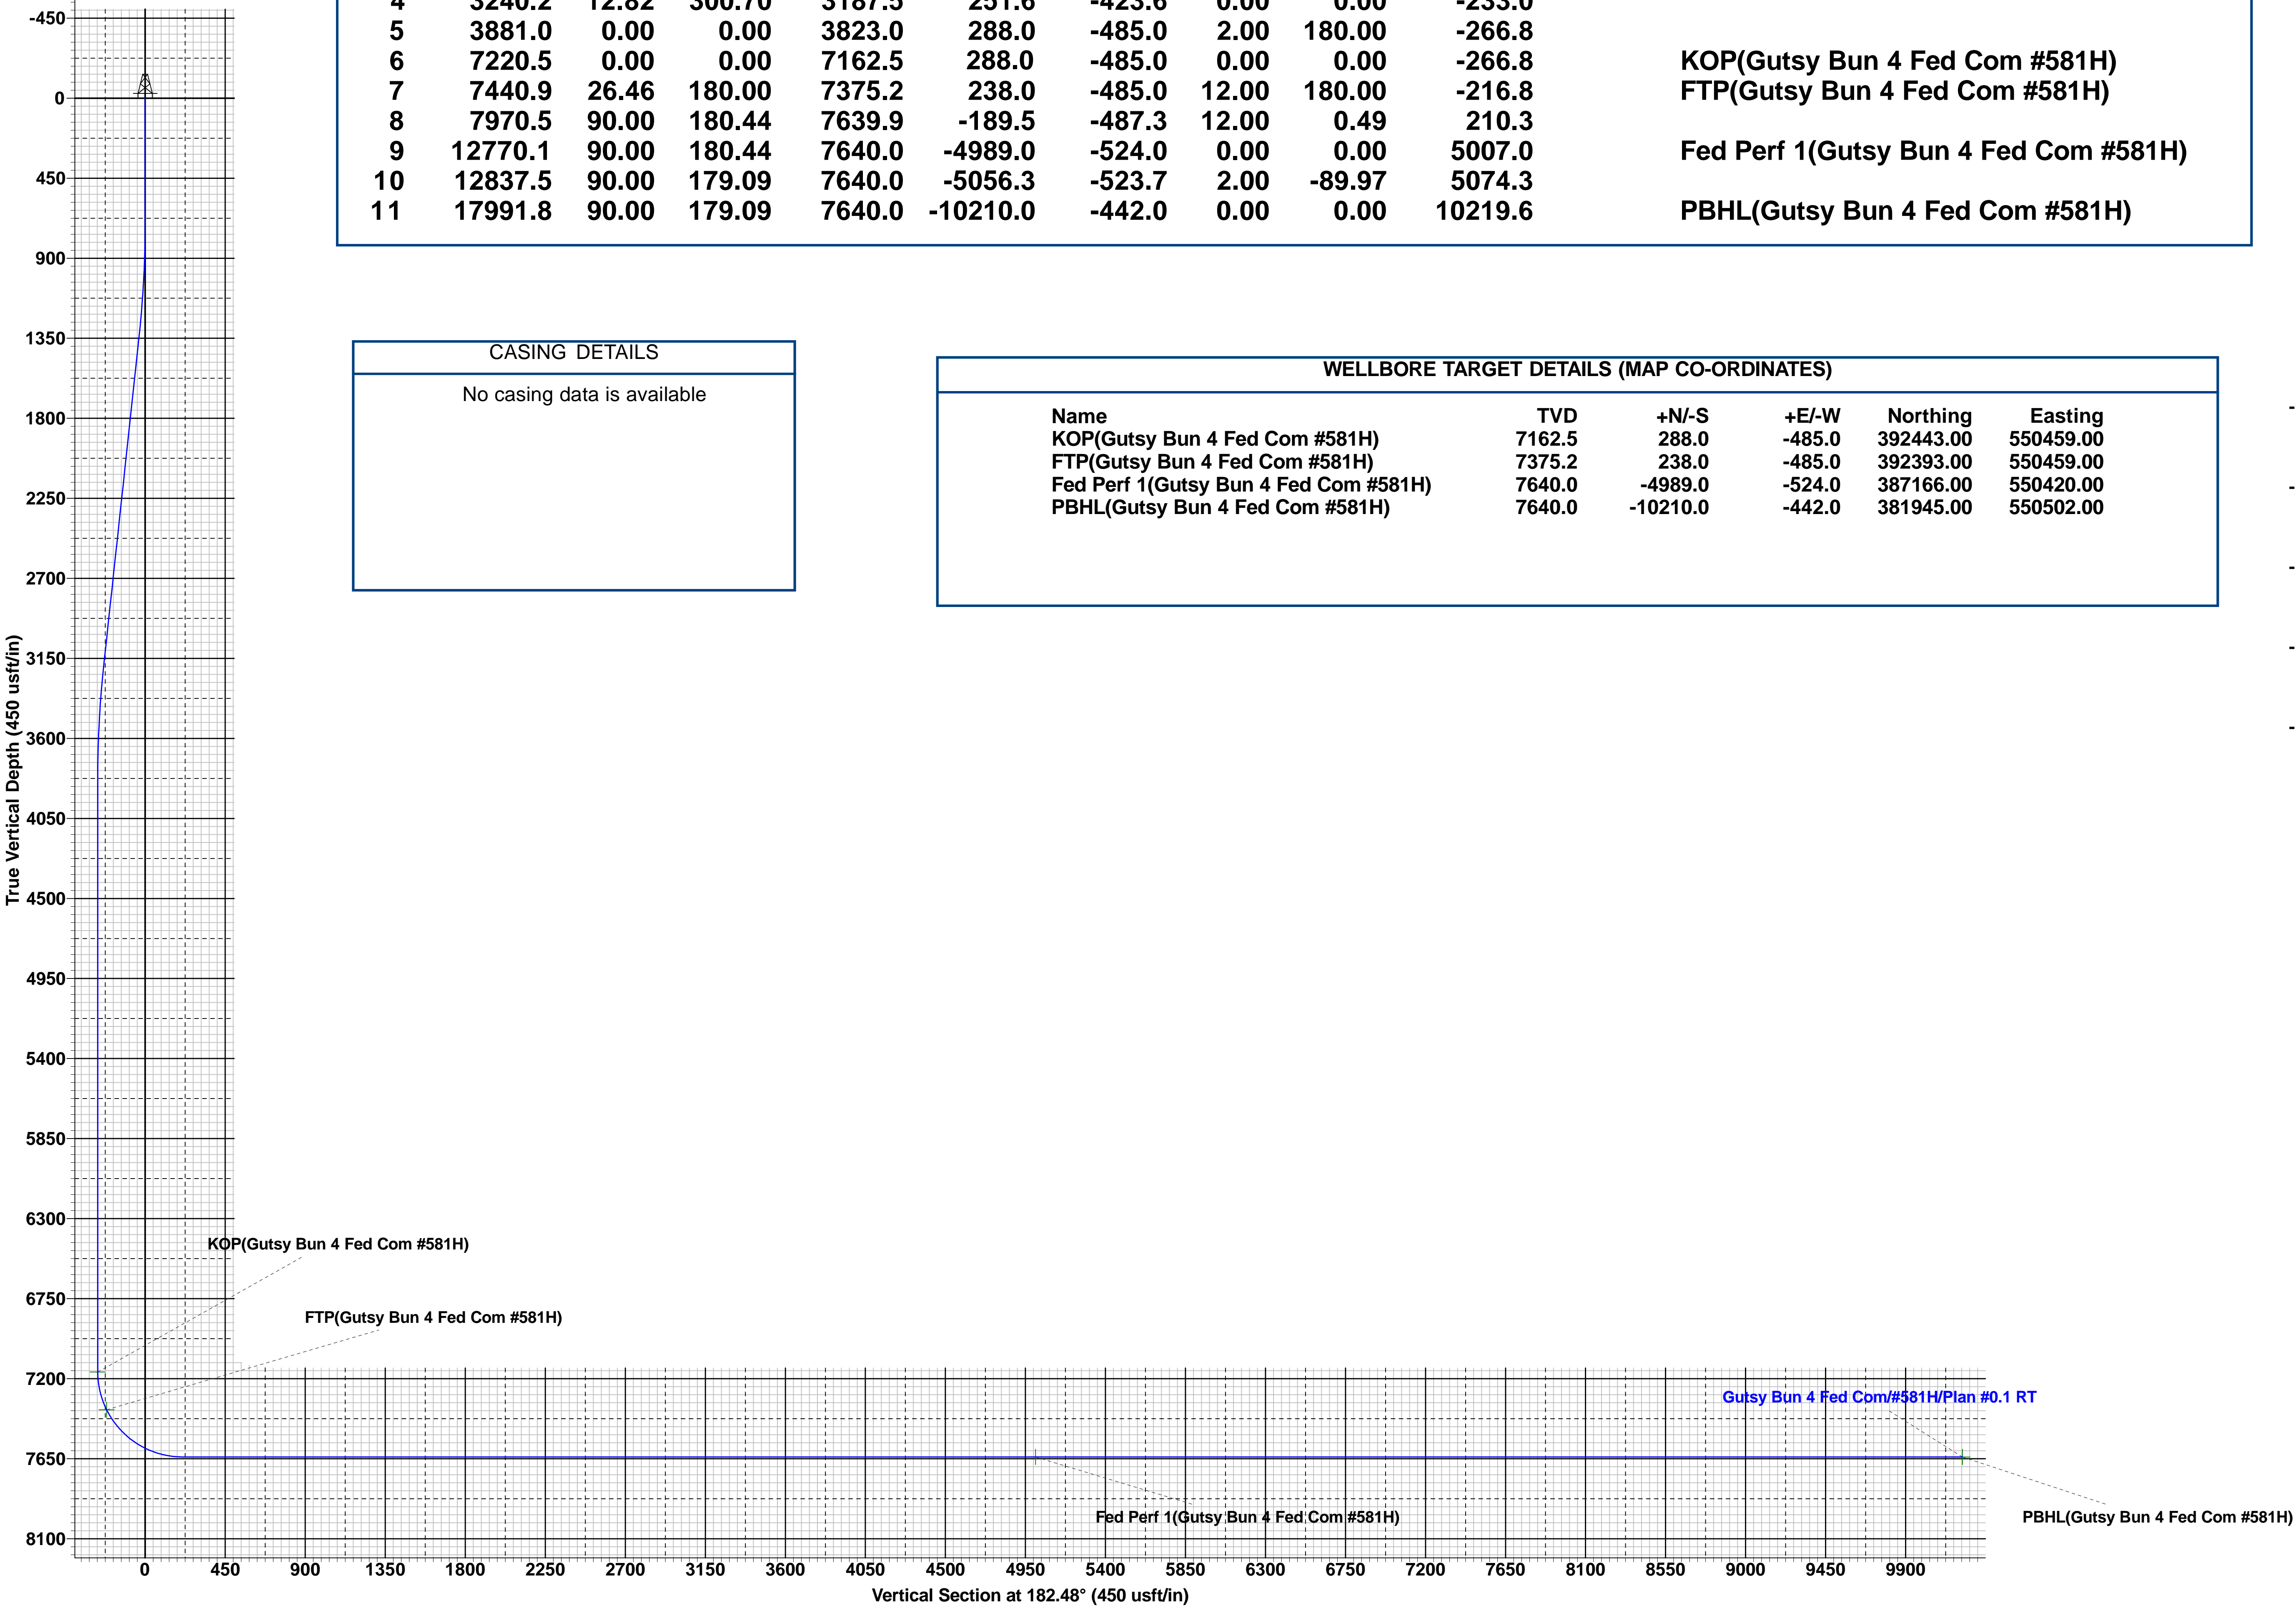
| 4 | 3240.2 | 12.82 | 300.70 | 3187.5 | 251.6 | -423.6 | 0.00 | 0.00 | -233.0 | |
|---|---|---|---|---|---|---|---|---|---|---|
| 5 | 3881.0 | 0.00 | 0.00 | 3823.0 | 288.0 | -485.0 | 2.00 | 180.00 | -266.8 | |
| 6 | 7220.5 | 0.00 | 0.00 | 7162.5 | 288.0 | -485.0 | 0.00 | 0.00 | -266.8 | KOP(Gutsy Bun 4 Fed Com #581H) |
| 7 | 7440.9 | 26.46 | 180.00 | 7375.2 | 238.0 | -485.0 | 12.00 | 180.00 | -216.8 | FTP(Gutsy Bun 4 Fed Com #581H) |
| 8 | 7970.5 | 90.00 | 180.44 | 7639.9 | -189.5 | -487.3 | 12.00 | 0.49 | 210.3 | |
| 9 | 12770.1 | 90.00 | 180.44 | 7640.0 | -4989.0 | -524.0 | 0.00 | 0.00 | 5007.0 | Fed Perf 1(Gutsy Bun 4 Fed Com #581H) |
| 10 | 12837.5 | 90.00 | 179.09 | 7640.0 | -5056.3 | -523.7 | 2.00 | -89.97 | 5074.3 | |
| 11 | 17991.8 | 90.00 | 179.09 | 7640.0 | -10210.0 | -442.0 | 0.00 | 0.00 | 10219.6 | PBHL(Gutsy Bun 4 Fed Com #581H) |

CASING DETAILS
No casing data is available

WELLBORE TARGET DETAILS (MAP CO-ORDINATES)

| Name | TVD | +N/-S | +E/-W | Northing | Easting |
|---|---|---|---|---|---|
| KOP(Gutsy Bun 4 Fed Com #581H) | 7162.5 | 288.0 | -485.0 | 392443.00 | 550459.00 |
| FTP(Gutsy Bun 4 Fed Com #581H) | 7375.2 | 238.0 | -485.0 | 392393.00 | 550459.00 |
| Fed Perf 1(Gutsy Bun 4 Fed Com #581H) | 7640.0 | -4989.0 | -524.0 | 387166.00 | 550420.00 |
| PBHL(Gutsy Bun 4 Fed Com #581H) | 7640.0 | -10210.0 | -442.0 | 381945.00 | 550502.00 |

-450
0
450
900
1350
1800
2250
2700
3150
3600
4050
4500
4950
5400
5850
6300
6750
7200
7650
8100
True Vertical Depth (450 usft/in)

KOP(Gutsy Bun 4 Fed Com #581H)
FTP(Gutsy Bun 4 Fed Com #581H)
Gutsy Bun 4 Fed Com/#581H/Plan #0.1 RT
Fed Perf 1(Gutsy Bun 4 Fed Com #581H)
PBHL(Gutsy Bun 4 Fed Com #581H)

0 450 900 1350 1800 2250 2700 3150 3600 4050 4500 4950 5400 5850 6300 6750 7200 7650 8100 8550 9000 9450 9900
Vertical Section at 182.48° (450 usft/in)